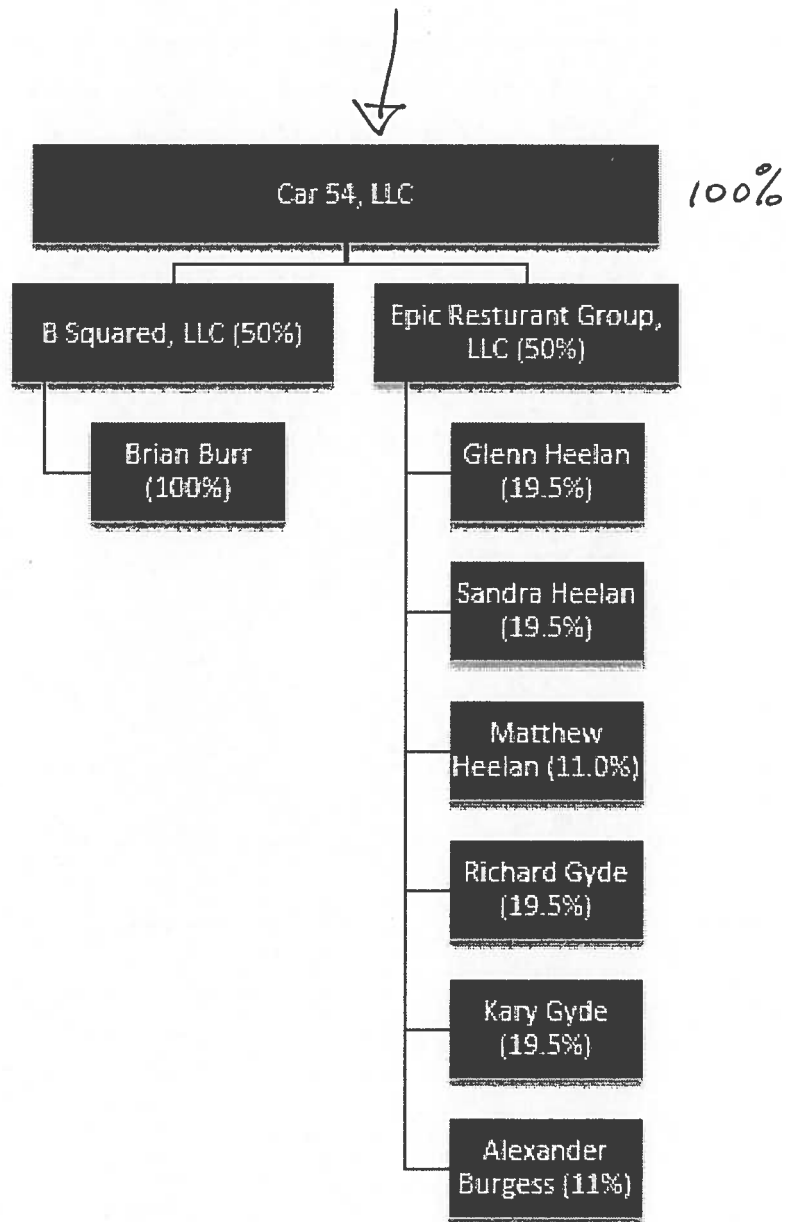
Car 54, LLC

100%

B Squared, LLC (50%)

Epic Resturant Group, LLC (50%)

Brian Burr (100%)

Glenn Heelan (19.5%)

Sandra Heelan (19.5%)

Matthew Heelan (11.0%)

Richard Gyde (19.5%)

Kary Gyde (19.5%)

Alexander Burgess (11%)